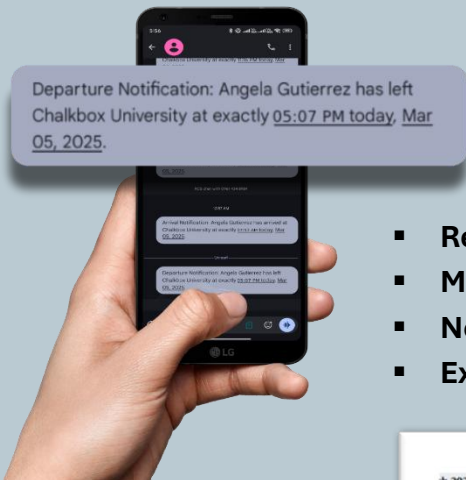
3:56

Chalkbox University at exactly 11:10 AM today, Mar

Departure Notification: Angela Gutierrez has left Chalkbox University at exactly 05:07 PM today, Mar 05, 2025.

05, 2025.

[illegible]

Arrival Notification: Angela Gutierrez has arrived at Chalkbox University at exactly 11:10 AM today, Mar 05, 2025.

Departure Notification: Angela Gutierrez has left Chalkbox University at exactly 05:07 PM today, Mar 05, 2025.

LG

Re

M

N

Ex